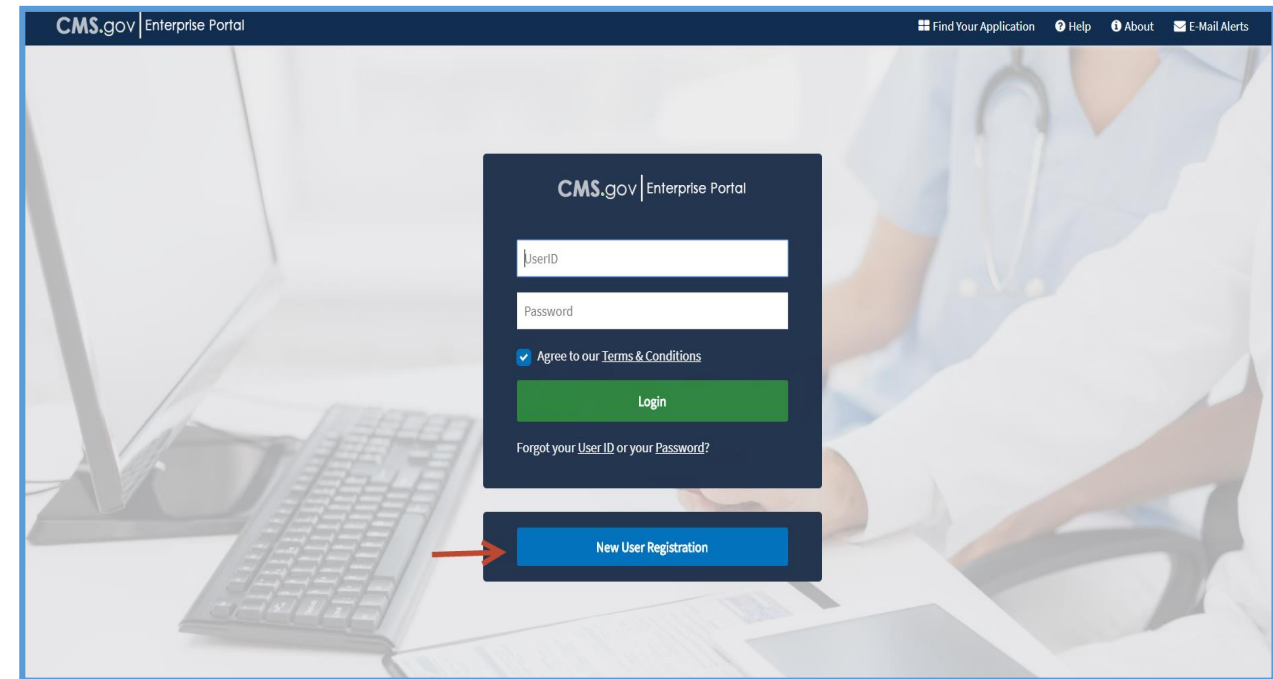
CMS.gov | Enterprise Portal

Find Your Application Help About E-Mail Alerts

CMS.gov | Enterprise Portal

UserID

Password

Agree to our Terms & Conditions

Login

Forgot your User ID or your Password?

New User Registration